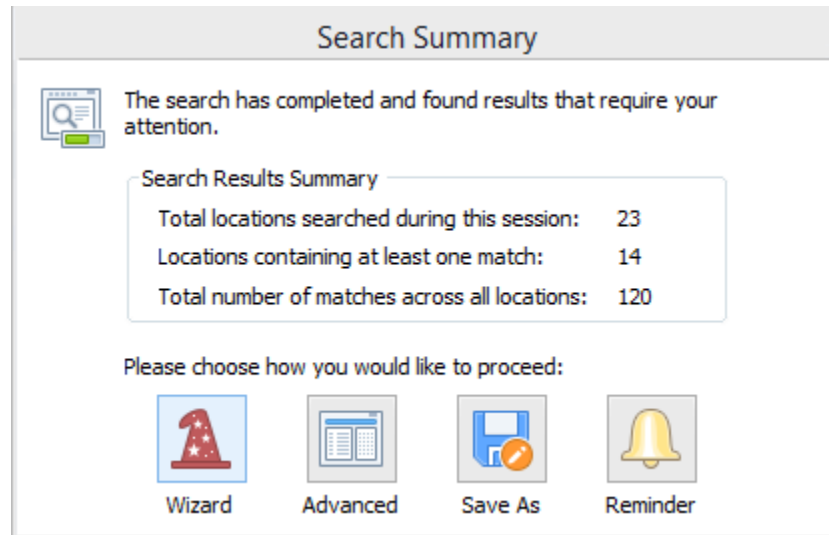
Search Summary

The search has completed and found results that require your attention.

Search Results Summary

| | |
|---|---|
| Total locations searched during this session: | 23 |
| Locations containing at least one match: | 14 |
| Total number of matches across all locations: | 120 |

Please choose how you would like to proceed:

Wizard Advanced Save As Reminder